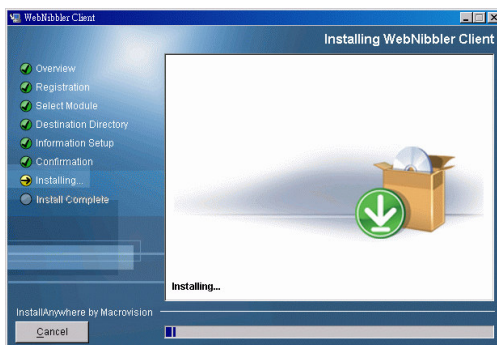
WebNibbler Client

Installing WebNibbler Client

Overview
Registration
Select Module
Destination Directory
Information Setup
Confirmation
Installing...
Install Complete

Installing...

InstallAnywhere by Macrovision

Cancel